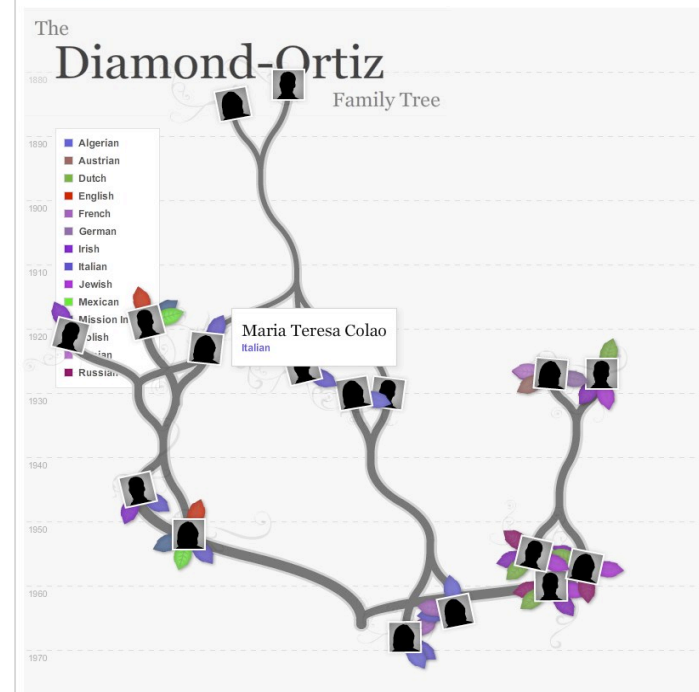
The
Diamond-Ortiz
Family Tree

1880
1890
1900
1910
1920
1930
1940
1950
1960
1970

Algerian
Austrian
Dutch
English
French
German
Irish
Italian
Jewish
Mexican
Mission In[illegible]
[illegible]olish
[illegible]ian
Russian

Maria Teresa Colao
Italian